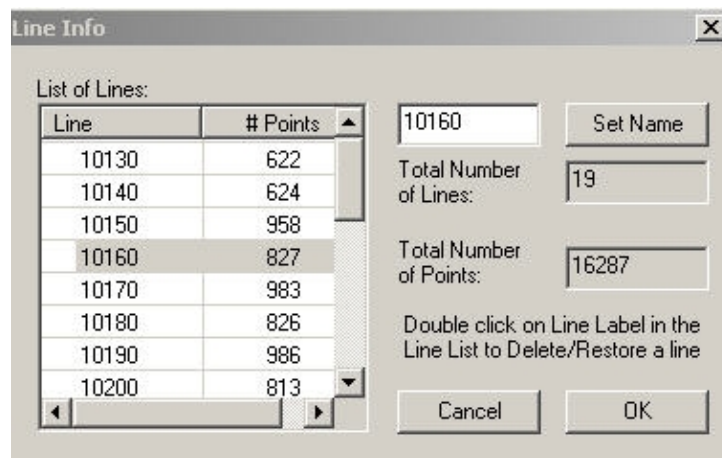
Line Info

List of Lines:

| Line | # Points |
|---|---|
| 10130 | 622 |
| 10140 | 624 |
| 10150 | 958 |
| 10160 | 827 |
| 10170 | 983 |
| 10180 | 826 |
| 10190 | 986 |
| 10200 | 813 |

10160

Set Name

Total Number of Lines: 19

Total Number of Points: 16287

Double click on Line Label in the Line List to Delete/Restore a line

Cancel

OK